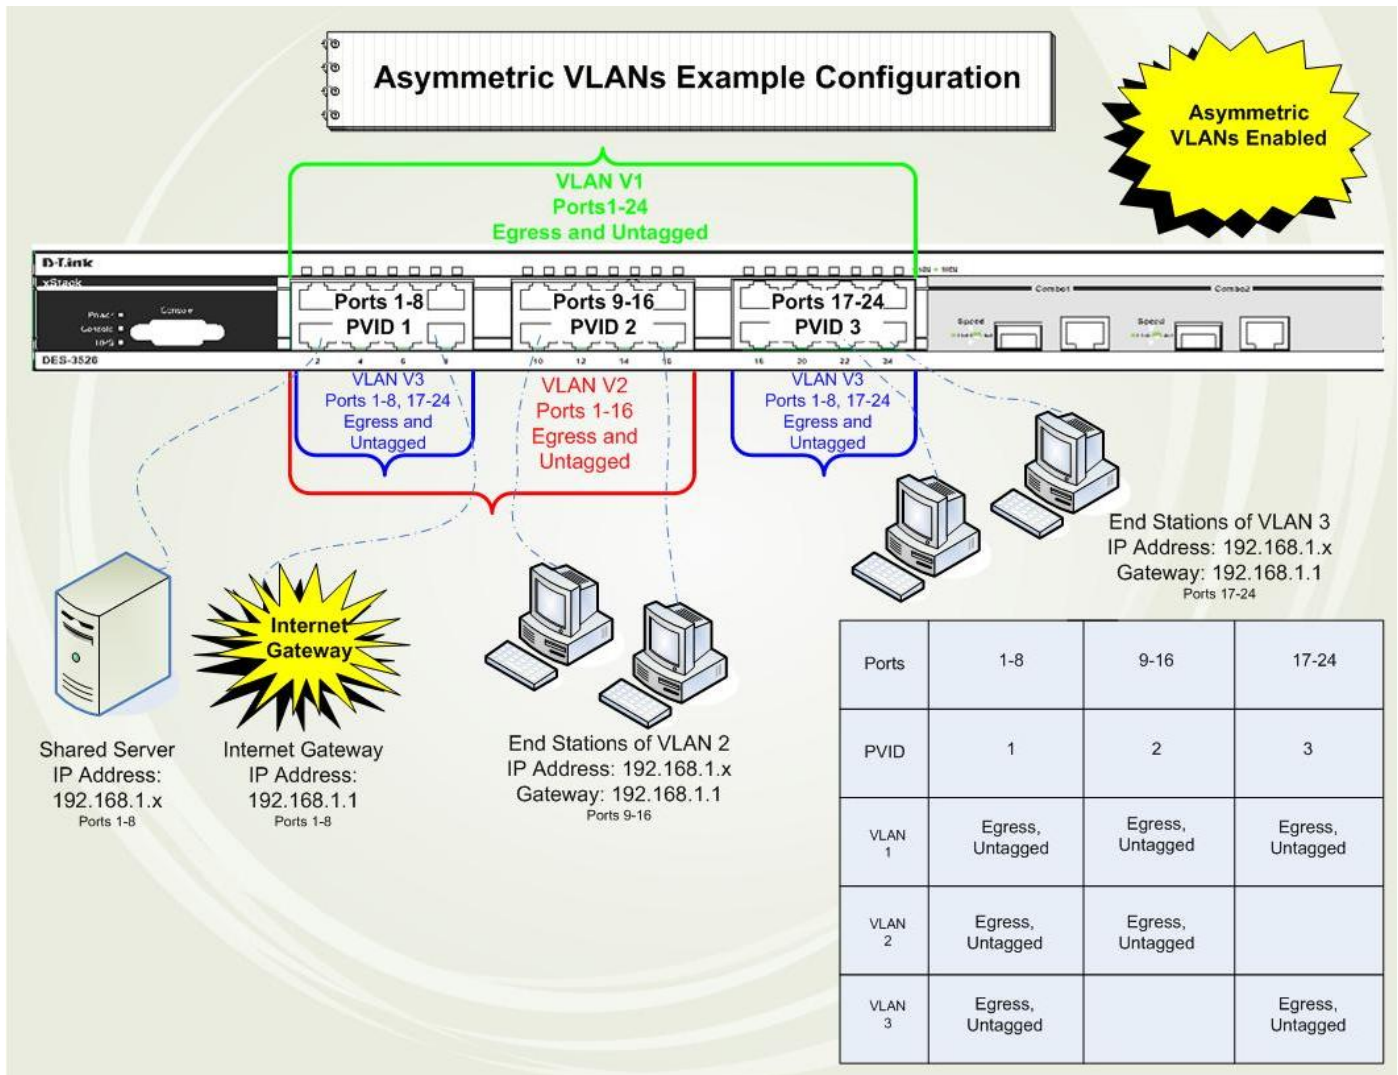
Asymmetric VLANs Example Configuration

Asymmetric VLANs Enabled

VLAN V1
Ports1-24
Egress and Untagged

D-Link
xStack
DES-3526
Console
Combo1
Combo2
Speed
Speed

Ports 1-8
PVID 1

Ports 9-16
PVID 2

Ports 17-24
PVID 3

2 4 6 8 10 12 14 16 18 20 22 24

VLAN V3
Ports 1-8, 17-24
Egress and Untagged

VLAN V2
Ports 1-16
Egress and Untagged

VLAN V3
Ports 1-8, 17-24
Egress and Untagged

End Stations of VLAN 3
IP Address: 192.168.1.x
Gateway: 192.168.1.1
Ports 17-24

Internet Gateway

Shared Server
IP Address:
192.168.1.x
Ports 1-8

Internet Gateway
IP Address:
192.168.1.1
Ports 1-8

End Stations of VLAN 2
IP Address: 192.168.1.x
Gateway: 192.168.1.1
Ports 9-16

| Ports | 1-8 | 9-16 | 17-24 |
|---|---|---|---|
| PVID | 1 | 2 | 3 |
| VLAN 1 | Egress, Untagged | Egress, Untagged | Egress, Untagged |
| VLAN 2 | Egress, Untagged | Egress, Untagged | |
| VLAN 3 | Egress, Untagged | | Egress, Untagged |